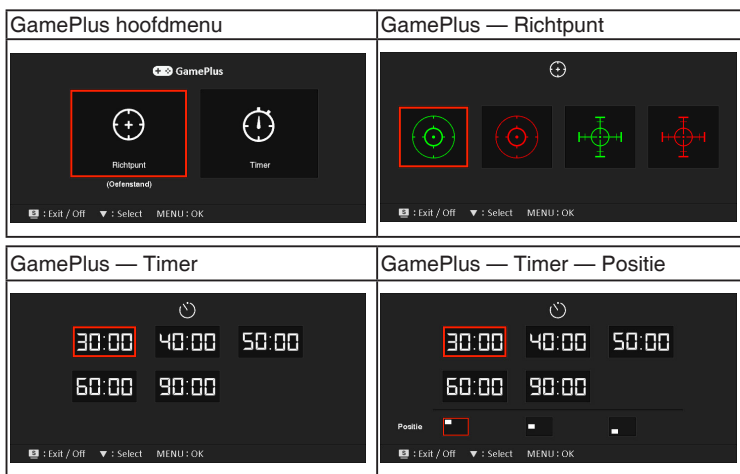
| GamePlus hoofdmenu | GamePlus — Richtpunt |
|---|---|
| GamePlus<br>Richtpunt<br>(Oefenstand)<br>Timer<br>: Exit / Off ▼ : Select MENU : OK | : Exit / Off ▼ : Select MENU : OK |

| GamePlus — Timer | GamePlus — Timer — Positie |
|---|---|
| 30:00 40:00 50:00<br>60:00 90:00<br>: Exit / Off ▼ : Select MENU : OK | 30:00 40:00 50:00<br>60:00 90:00<br>Positie<br>: Exit / Off ▼ : Select MENU : OK |